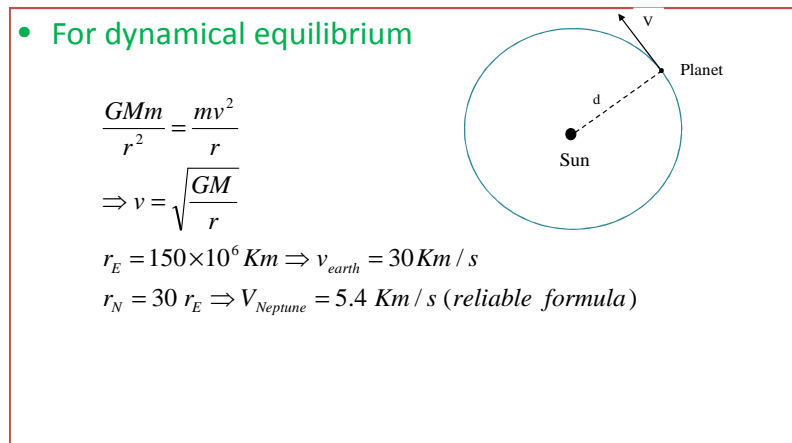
• For dynamical equilibrium

$\frac{GMm}{r^2} = \frac{mv^2}{r}$

$\Rightarrow v = \sqrt{\frac{GM}{r}}$

$r_E = 150\times10^6 Km \Rightarrow v_{earth} = 30 Km/s$

$r_N = 30\ r_E \Rightarrow V_{Neptune} = 5.4\ Km/s\ (reliable\ \ formula)$

V

Planet

d

Sun